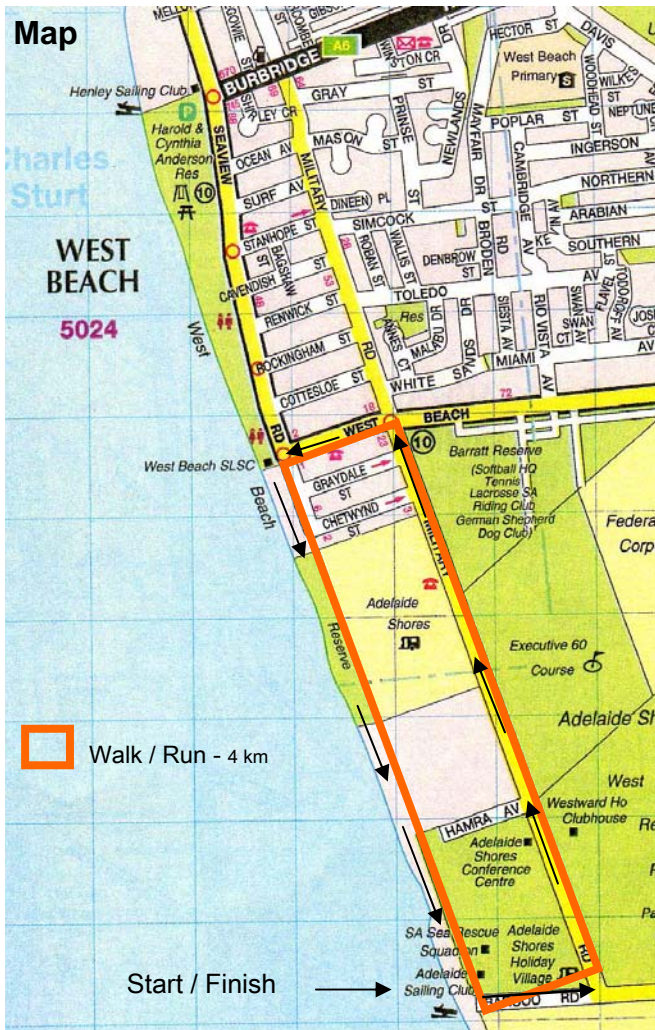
Map

BURBRIDGE
A5
HECTOR ST
DAVIS
West Beach Primary
WILKES
NEPTUNE
Henley Sailing Club
Harold & Cynthia Anderson Res
GRAY
PRINSE
NEWLANDS
MAYFAIR
POPLAR ST
INGERSON
Charles Sturt
OCEAN AV
MASON ST
CAMBRIDGE
NORTHERN
SURF AV
DINEEN PL
SIMCOCK
ARABIAN
SOUTHERN
WEST BEACH
STANHOPE ST
ROBAN ST
WALLIS ST
DENBROW ST
BRODEN
CAVENDISH
BAGSHAW
TOLEDO
5024
RENWICK ST
Res
MALIBU DR
SIESTA AV
RIO VISTA AV
SWAN CT
BOCKINGHAM ST
MIAMI
West
COTTESLOE ST
WHITE SANDS DR
72
SEAVIEW
MILITARY
RD
WEST
BEACH
10
West Beach SLSC
Barratt Reserve (Softball HQ Tennis Lacrosse SA Riding Club German Shepherd Dog Club)
GRAYDALE ST
Beach
CHETWYND ST
Federal Corp
Adelaide Shores
Reserve
Executive 60 Course
Adelaide Sh
Walk / Run - 4 km
West
Westward Ho Clubhouse
HAMRA AV
Adelaide Shores Conference Centre
SA Sea Rescue Squadron
Adelaide Shores Holiday Village
Adelaide Sailing Club
Start / Finish
RD